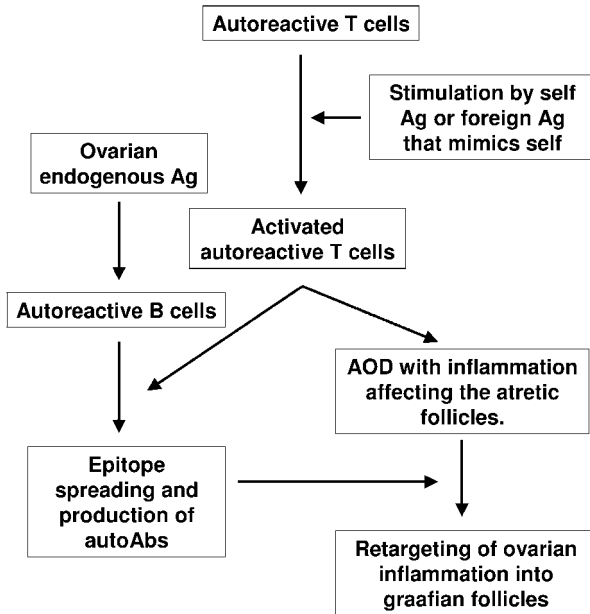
Autoreactive T cells

Stimulation by self Ag or foreign Ag that mimics self

Ovarian endogenous Ag

Activated autoreactive T cells

Autoreactive B cells

AOD with inflammation affecting the atretic follicles.

Epitope spreading and production of autoAbs

Retargeting of ovarian inflammation into graafian follicles